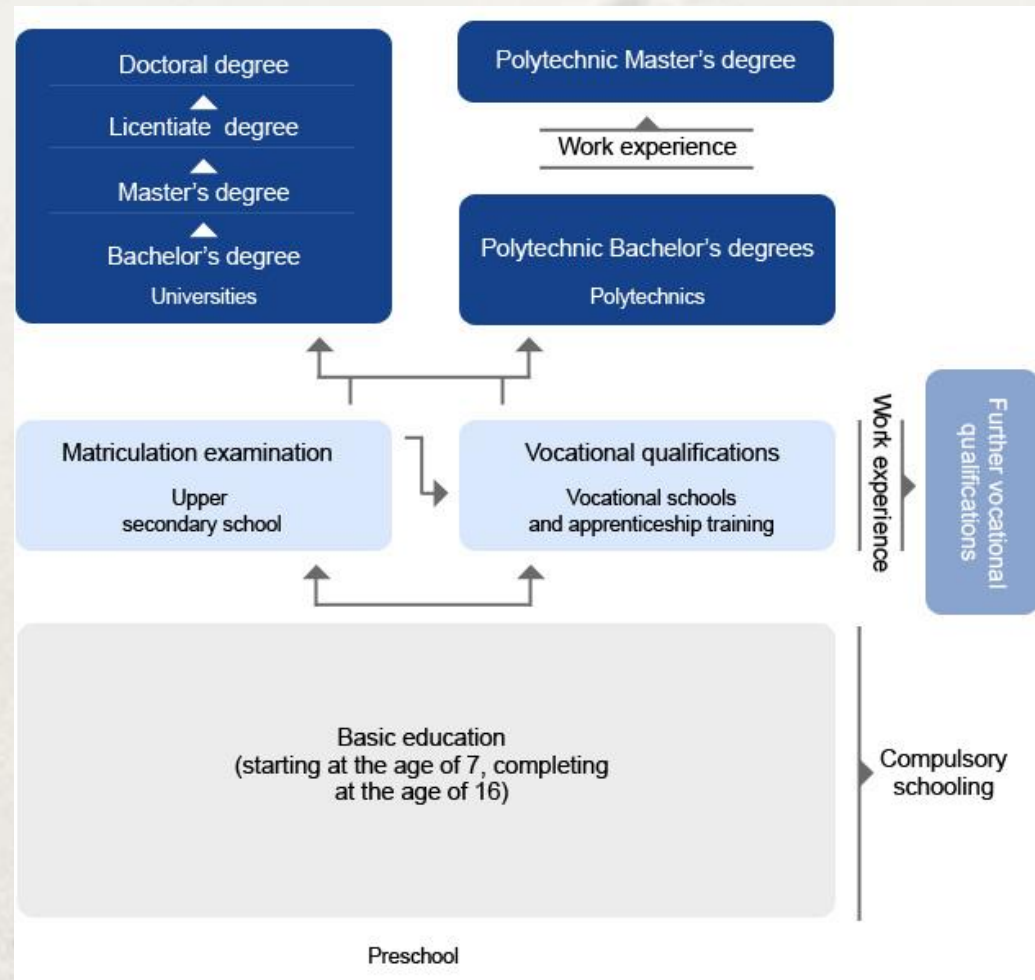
Doctoral degree

Licentiate degree

Master's degree

Bachelor's degree

Universities

Polytechnic Master's degree

Work experience

Polytechnic Bachelor's degrees

Polytechnics

Matriculation examination

Upper secondary school

Vocational qualifications

Vocational schools and apprenticeship training

Work experience

Further vocational qualifications

Basic education (starting at the age of 7, completing at the age of 16)

Compulsory schooling

Preschool